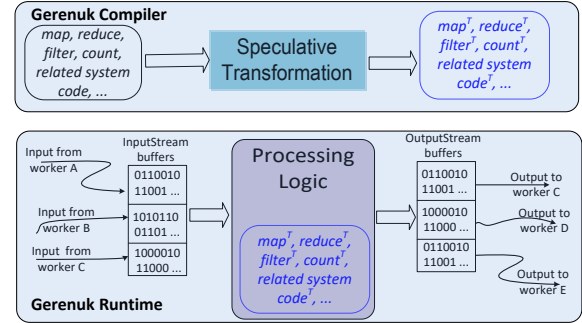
Gerenuk Compiler

map, reduce, filter, count, related system code, ...

Speculative Transformation

$map^T$, $reduce^T$, $filter^T$, $count^T$, related system $code^T$, ...

Input from worker A

InputStream buffers

0110010 11001 ...

Input from worker B

1010110 01101 ...

Input from worker C

1000010 11000 ...

Processing Logic

$map^T$, $reduce^T$, $filter^T$, $count^T$, related system $code^T$, ...

OutputStream buffers

0110010 11001 ...

Output to worker C

1000010 11000 ...

Output to worker D

0110010 11001 ...

Output to worker E

Gerenuk Runtime